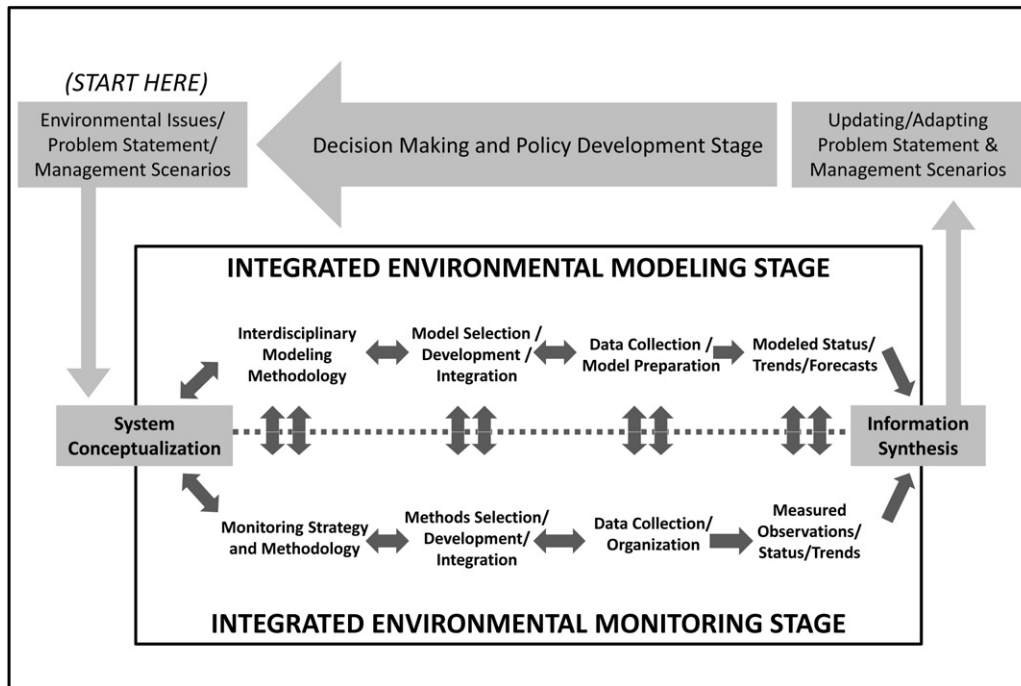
(START HERE)

Environmental Issues/ Problem Statement/ Management Scenarios

Decision Making and Policy Development Stage

Updating/Adapting Problem Statement & Management Scenarios

INTEGRATED ENVIRONMENTAL MODELING STAGE

Interdisciplinary Modeling Methodology

Model Selection / Development / Integration

Data Collection / Model Preparation

Modeled Status/ Trends/Forecasts

System Conceptualization

Information Synthesis

Monitoring Strategy and Methodology

Methods Selection/ Development/ Integration

Data Collection/ Organization

Measured Observations/ Status/Trends

INTEGRATED ENVIRONMENTAL MONITORING STAGE